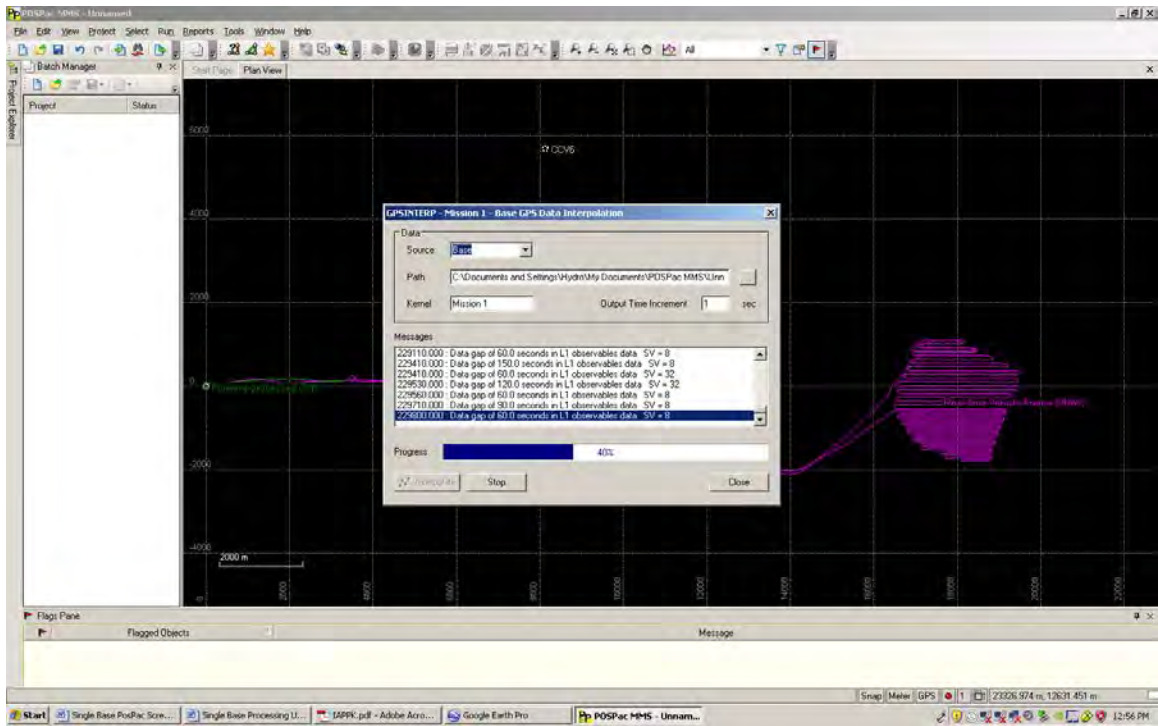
POSPac MMS - Unnamed

File Edit View Project Select Run Reports Tools Window Help

All

Batch Manager

Project Status

Project Explorer

Start Page Plan View

6000

4000

2000

0

-2000

-4000

2000 m

CCV6

GPSINTERP - Mission 1 - Base GPS Data Interpolation

Data

Source Base

Path C:\Documents and Settings\Hydro\My Documents\POSPac MMS\Unn

Kernel Mission 1

Output Time Increment 1 sec

Messages

229110.000 : Data gap of 60.0 seconds in L1 observables data SV = 8
229410.000 : Data gap of 150.0 seconds in L1 observables data SV = 8
229410.000 : Data gap of 60.0 seconds in L1 observables data SV = 32
229530.000 : Data gap of 120.0 seconds in L1 observables data SV = 32
229560.000 : Data gap of 60.0 seconds in L1 observables data SV = 8
229710.000 : Data gap of 90.0 seconds in L1 observables data SV = 8
229800.000 : Data gap of 60.0 seconds in L1 observables data SV = 8

Progress 40%

Interpolate Stop Close

2000 4000 6000 8000 10000 12000 14000 16000 18000 20000 22000

Flags Pane

Flagged Objects

Message

Snap Meter GPS 1 23326.974 m, 12631.451 m

Start Single Base PosPac Scre... Single Base Processing U... IAPPK.pdf - Adobe Acro... Google Earth Pro POSPac MMS - Unnam... 12:56 PM